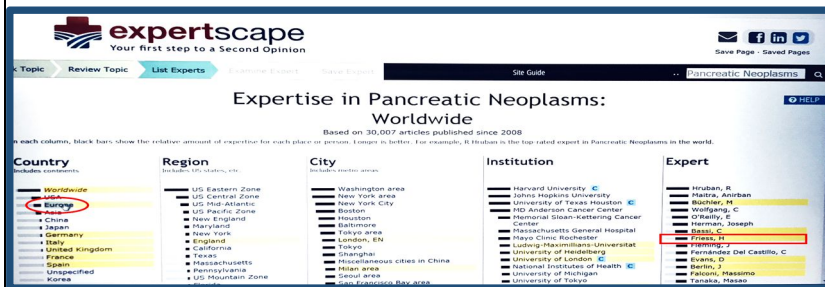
expertscape
Your first step to a Second Opinion

Save Page · Saved Pages

k Topic | Review Topic | List Experts | Examine Expert | Save Expert | Site Guide | Pancreatic Neoplasms

HELP

Expertise in Pancreatic Neoplasms:
Worldwide
Based on 30,007 articles published since 2008

n each column, black bars show the relative amount of expertise for each place or person. Longer is better. For example, R Hruban is the top-rated expert in Pancreatic Neoplasms in the world.

Country
Includes continents
Worldwide
USA
Europe
Asia
China
Japan
Germany
Italy
United Kingdom
France
Spain
Unspecified
Korea

Region
Includes US states, etc.
US Eastern Zone
US Central Zone
US Mid-Atlantic
US Pacific Zone
New England
Maryland
New York
England
California
Texas
Massachusetts
Pennsylvania
US Mountain Zone

City
Includes metro areas
Washington area
New York area
New York City
Boston
Houston
Baltimore
Tokyo area
London, EN
Tokyo
Shanghai
Miscellaneous cities in China
Milan area
Seoul area
San Francisco Bay area

Institution
Harvard University C
Johns Hopkins University
University of Texas Houston C
MD Anderson Cancer Center
Memorial Sloan-Kettering Cancer Center
Massachusetts General Hospital
Mayo Clinic Rochester
Ludwig-Maximilians-Universitat
University of Heidelberg
University of London C
National Institutes of Health C
University of Michigan
University of Tokyo

Expert
Hruban, R
Maitra, Anirban
Büchler, M
Wolfgang, C
O'Reilly, E
Herman, Joseph
Bassi, C
Friess, H
Fleming, J
Fernández Del Castillo, C
Evans, D
Berlin, J
Falconi, Massimo
Tanaka, Masao